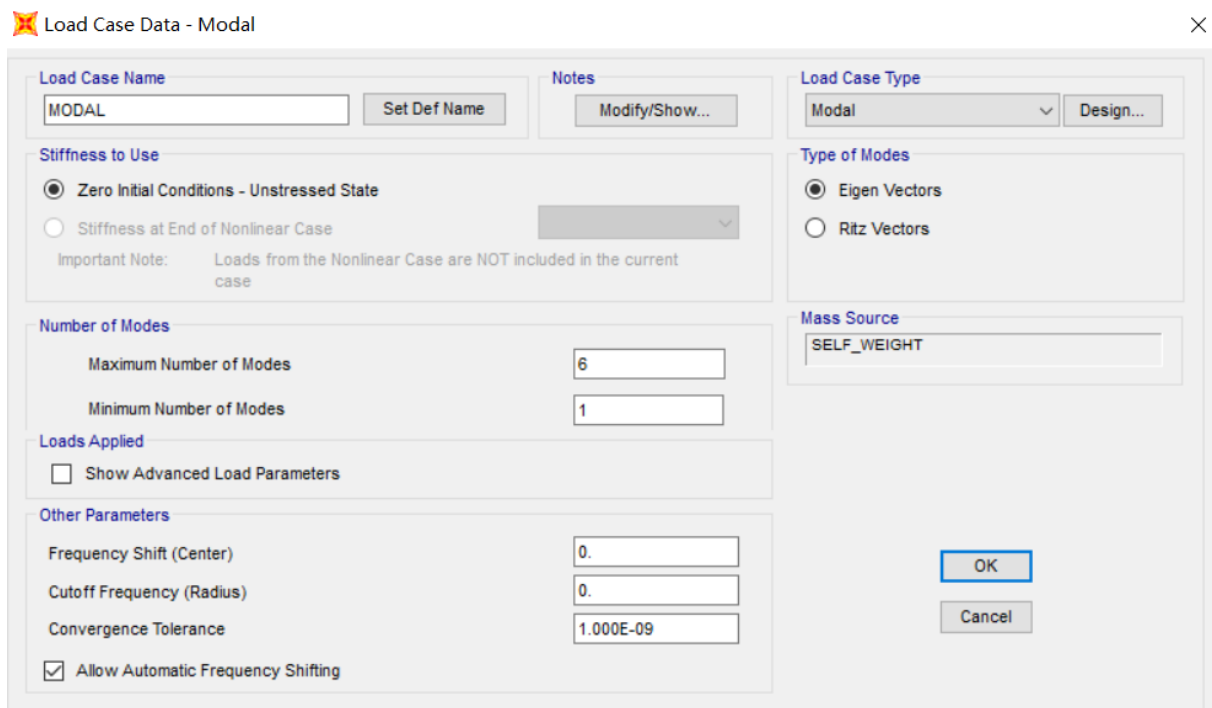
Load Case Data - Modal

Load Case Name
MODAL
Set Def Name

Notes
Modify/Show...

Load Case Type
Modal
Design...

Stiffness to Use
Zero Initial Conditions - Unstressed State
Stiffness at End of Nonlinear Case
Important Note: Loads from the Nonlinear Case are NOT included in the current case

Type of Modes
Eigen Vectors
Ritz Vectors

Number of Modes
Maximum Number of Modes 6
Minimum Number of Modes 1

Mass Source
SELF_WEIGHT

Loads Applied
Show Advanced Load Parameters

Other Parameters
Frequency Shift (Center) 0.
Cutoff Frequency (Radius) 0.
Convergence Tolerance 1.000E-09
Allow Automatic Frequency Shifting

OK
Cancel